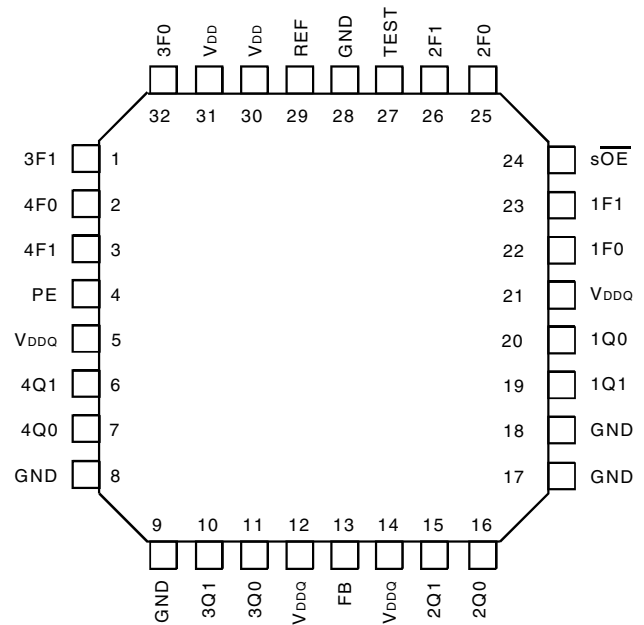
3F0 $V_{DD}$ $V_{DD}$ REF GND TEST 2F1 2F0

32 31 30 29 28 27 26 25

3F1 1
4F0 2
4F1 3
PE 4
$V_{DDQ}$ 5
4Q1 6
4Q0 7
GND 8

24 s$\overline{OE}$
23 1F1
22 1F0
21 $V_{DDQ}$
20 1Q0
19 1Q1
18 GND
17 GND

9 10 11 12 13 14 15 16

GND 3Q1 3Q0 $V_{DDQ}$ FB $V_{DDQ}$ 2Q1 2Q0